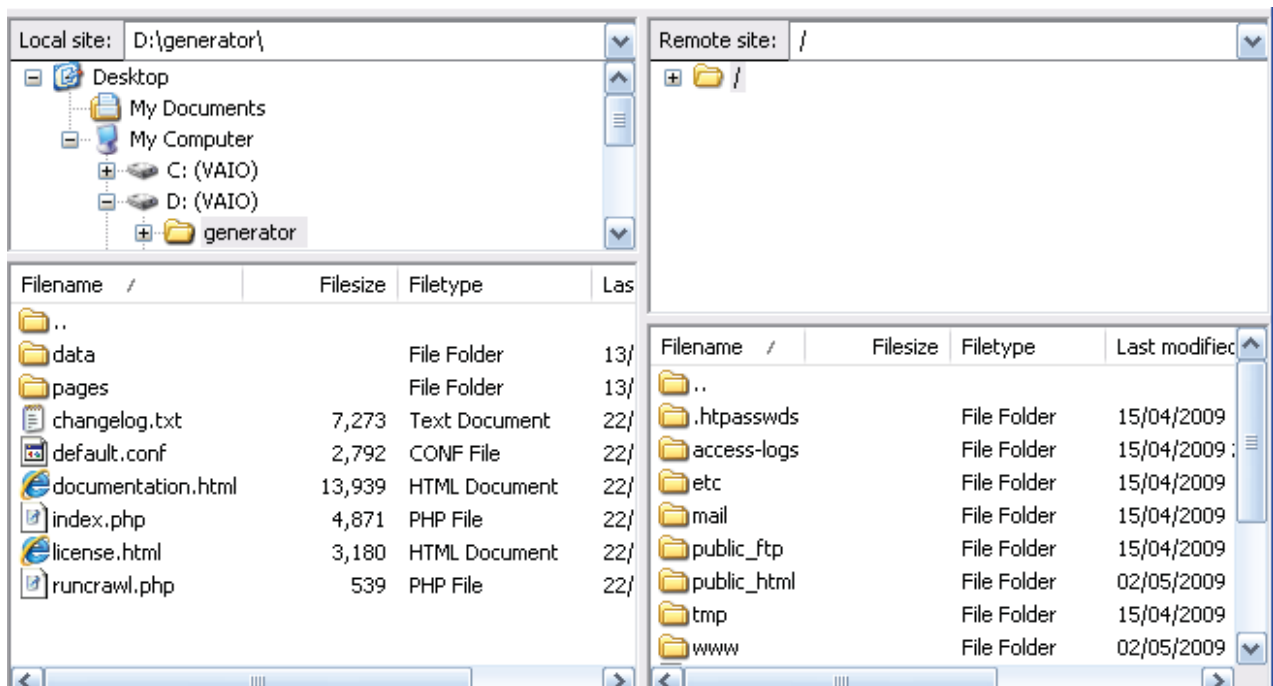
Local site: D:\generator\

Desktop
My Documents
My Computer
C: (VAIO)
D: (VAIO)
generator

| Filename | Filesize | Filetype | Las |
|---|---|---|---|
| .. | | | |
| data | | File Folder | 13/ |
| pages | | File Folder | 13/ |
| changelog.txt | 7,273 | Text Document | 22/ |
| default.conf | 2,792 | CONF File | 22/ |
| documentation.html | 13,939 | HTML Document | 22/ |
| index.php | 4,871 | PHP File | 22/ |
| license.html | 3,180 | HTML Document | 22/ |
| runcrawl.php | 539 | PHP File | 22/ |

Remote site: /

/

| Filename | Filesize | Filetype | Last modifiec |
|---|---|---|---|
| .. | | | |
| .htpasswds | | File Folder | 15/04/2009 |
| access-logs | | File Folder | 15/04/2009 |
| etc | | File Folder | 15/04/2009 |
| mail | | File Folder | 15/04/2009 |
| public_ftp | | File Folder | 15/04/2009 |
| public_html | | File Folder | 02/05/2009 |
| tmp | | File Folder | 15/04/2009 |
| www | | File Folder | 02/05/2009 |